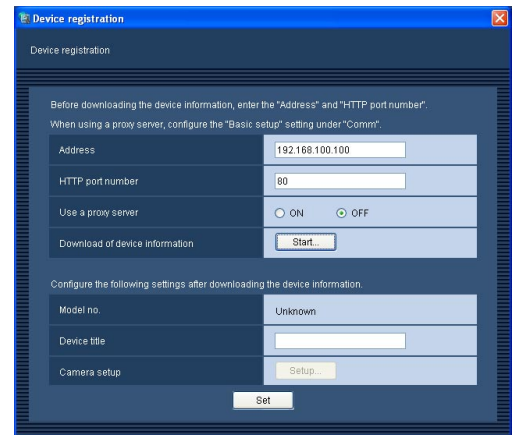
Device registration

Device registration

Before downloading the device information, enter the "Address" and "HTTP port number". When using a proxy server, configure the "Basic setup" setting under "Comm".

| | |
|---|---|
| Address | 192.168.100.100 |
| HTTP port number | 80 |
| Use a proxy server | ON OFF |
| Download of device information | Start... |

Configure the following settings after downloading the device information.

| | |
|---|---|
| Model no. | Unknown |
| Device title | |
| Camera setup | Setup... |

Set